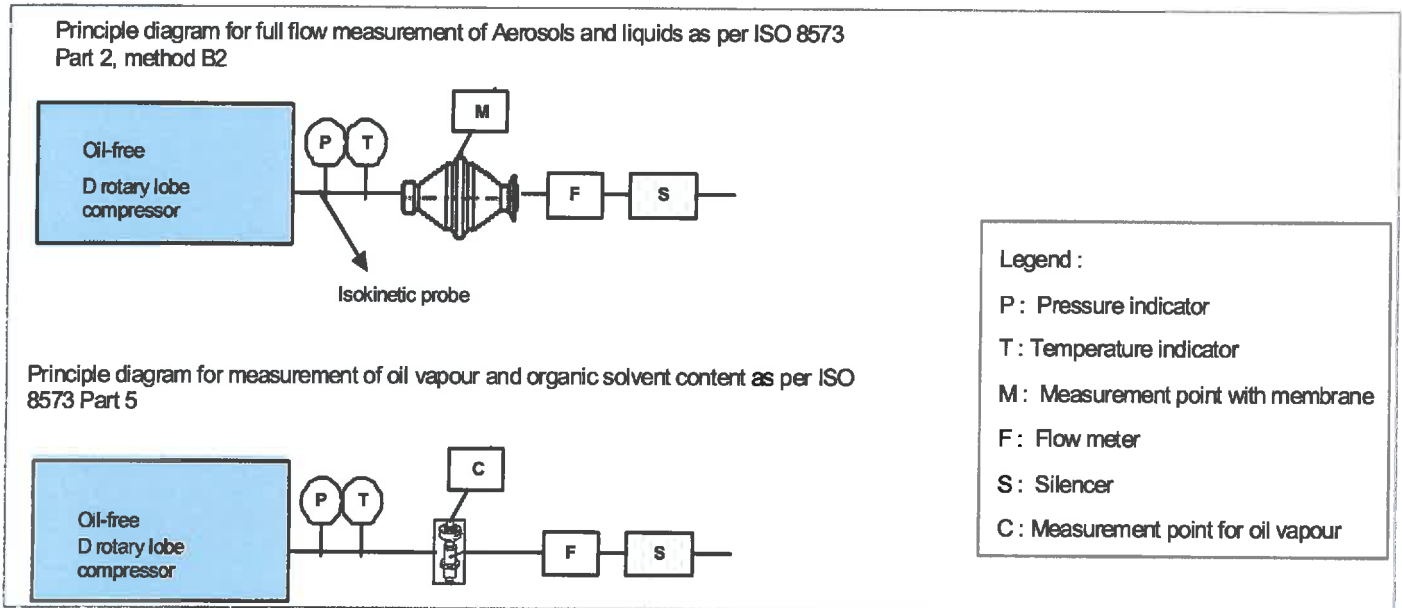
Principle diagram for full flow measurement of Aerosols and liquids as per ISO 8573 Part 2, method B2

Oil-free
D rotary lobe compressor

P
T
M
F
S

Isokinetic probe

Principle diagram for measurement of oil vapour and organic solvent content as per ISO 8573 Part 5

Oil-free
D rotary lobe compressor

P
T
C
F
S

Legend :
P : Pressure indicator
T : Temperature indicator
M : Measurement point with membrane
F : Flow meter
S : Silencer
C : Measurement point for oil vapour